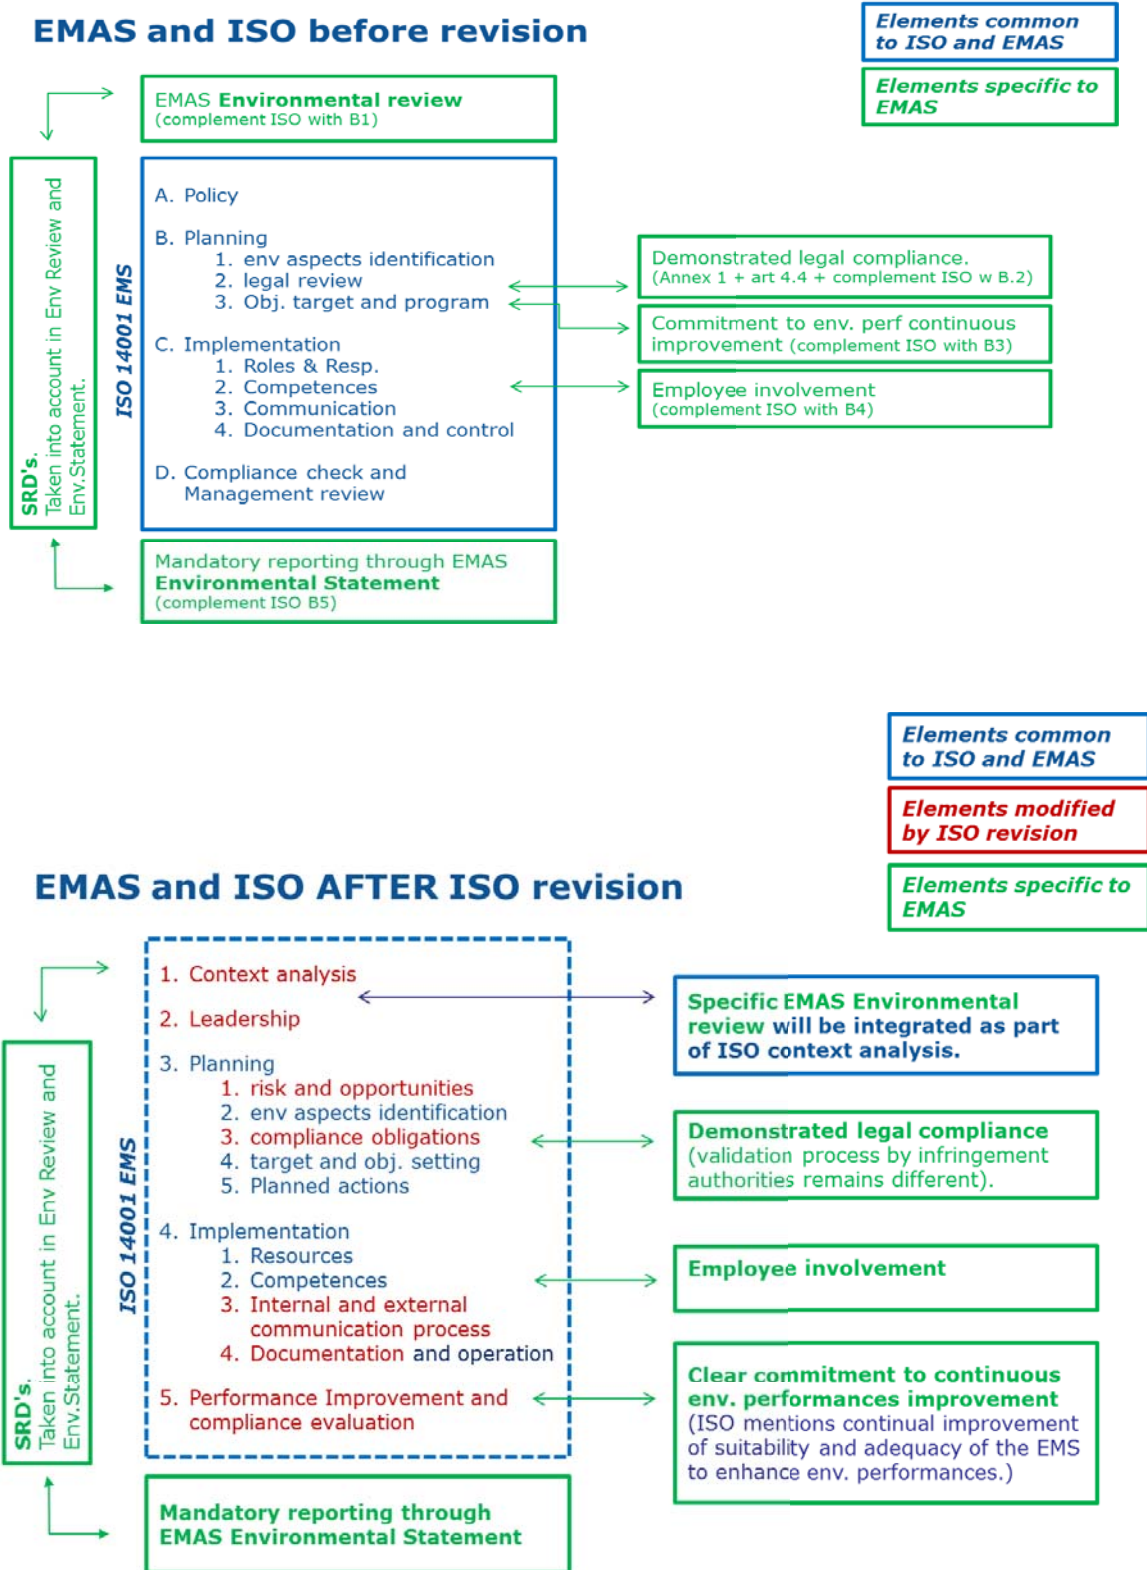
EMAS and ISO before revision

Elements common to ISO and EMAS

Elements specific to EMAS

EMAS Environmental review
(complement ISO with B1)

SRD's. Taken into account in Env Review and Env.Statement.

ISO 14001 EMS

A. Policy

B. Planning
1. env aspects identification
2. legal review
3. Obj. target and program

C. Implementation
1. Roles & Resp.
2. Competences
3. Communication
4. Documentation and control

D. Compliance check and Management review

Demonstrated legal compliance.
(Annex 1 + art 4.4 + complement ISO w B.2)

Commitment to env. perf continuous improvement (complement ISO with B3)

Employee involvement
(complement ISO with B4)

Mandatory reporting through EMAS Environmental Statement
(complement ISO B5)

Elements common to ISO and EMAS

Elements modified by ISO revision

Elements specific to EMAS

EMAS and ISO AFTER ISO revision

1. Context analysis

2. Leadership

3. Planning
1. risk and opportunities
2. env aspects identification
3. compliance obligations
4. target and obj. setting
5. Planned actions

4. Implementation
1. Resources
2. Competences
3. Internal and external communication process
4. Documentation and operation

5. Performance Improvement and compliance evaluation

SRD's. Taken into account in Env Review and Env.Statement.

ISO 14001 EMS

Specific EMAS Environmental review will be integrated as part of ISO context analysis.

Demonstrated legal compliance (validation process by infringement authorities remains different).

Employee involvement

Clear commitment to continuous env. performances improvement (ISO mentions continual improvement of suitability and adequacy of the EMS to enhance env. performances.)

Mandatory reporting through EMAS Environmental Statement